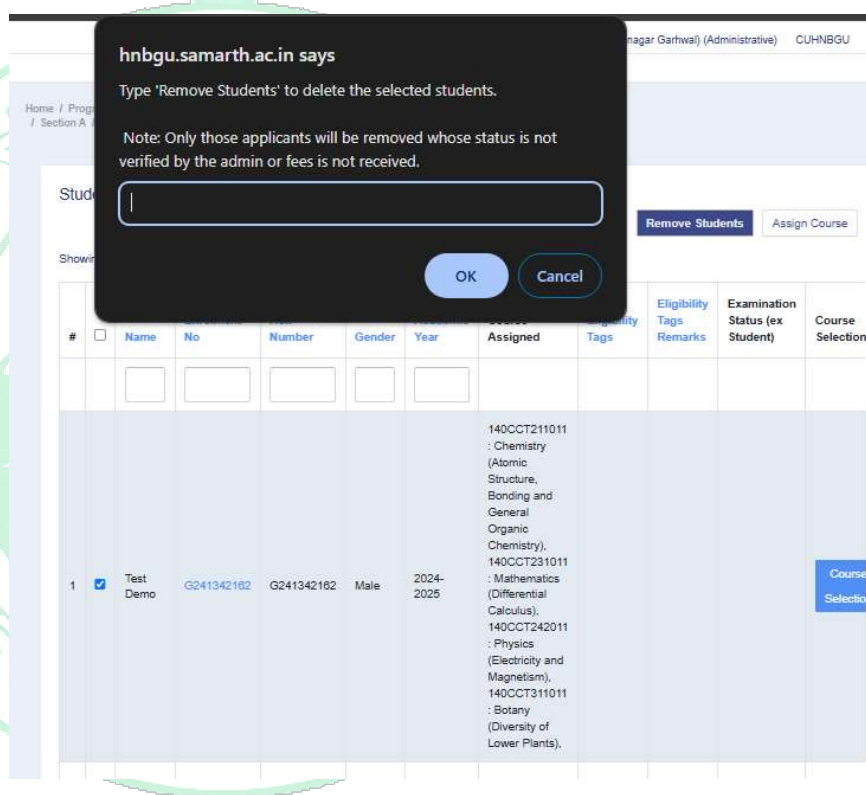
hnbgu.samarth.ac.in says

Type 'Remove Students' to delete the selected students.

Note: Only those applicants will be removed whose status is not verified by the admin or fees is not received.

OK Cancel

nagar Garhwal) (Administrative) CUHNBGU

Home / Prog
/ Section A /

Stud

Showi

Remove Students Assign Course

| # | ☐ | Name | No | Number | Gender | Year | Assigned | Tags | Eligibility Tags Remarks | Examination Status (ex Student) | Course Selection |
|---|---|---|---|---|---|---|---|---|---|---|---|
| | | | | | | | | | | | |
| 1 | ☑ | Test Demo | G241342162 | G241342162 | Male | 2024-2025 | 140CCT211011 : Chemistry (Atomic Structure, Bonding and General Organic Chemistry), 140CCT231011 : Mathematics (Differential Calculus), 140CCT242011 : Physics (Electricity and Magnetism), 140CCT311011 : Botany (Diversity of Lower Plants), | | | | Course Selection |